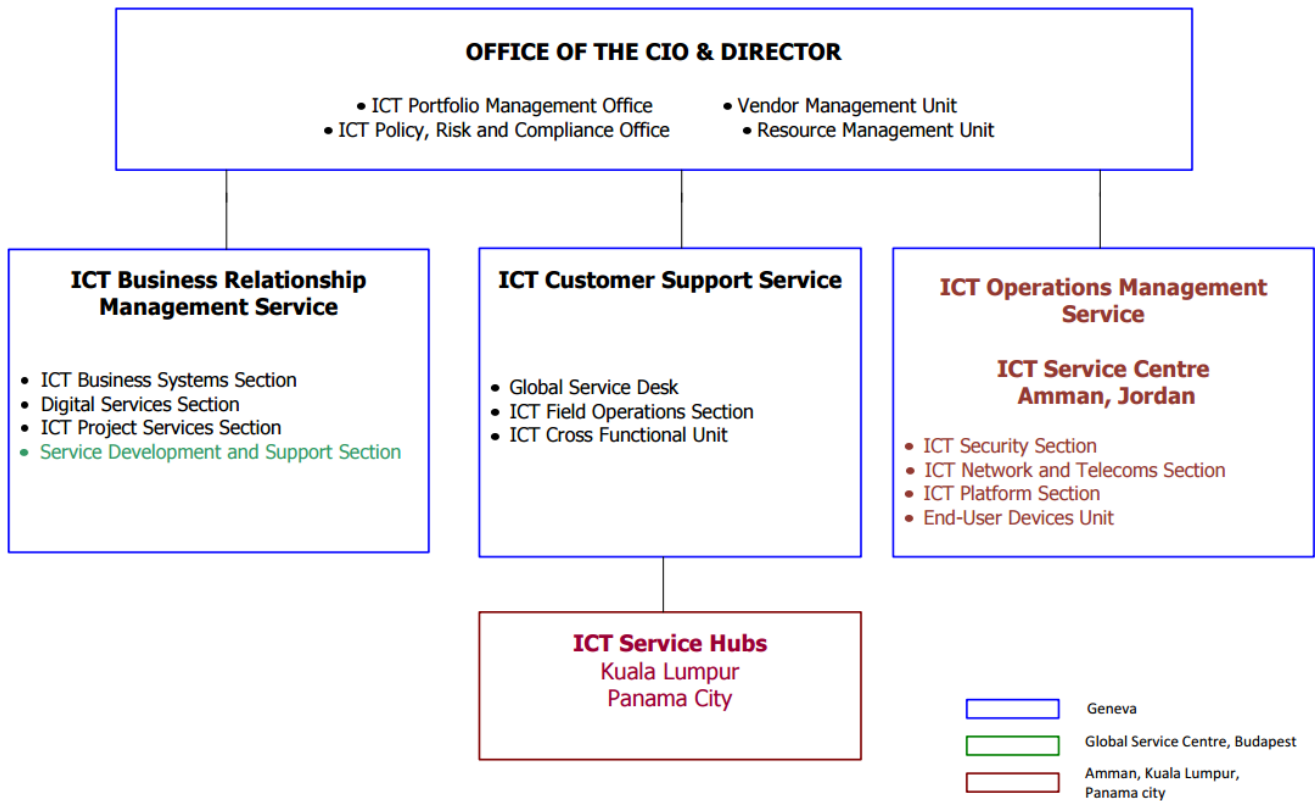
OFFICE OF THE CIO & DIRECTOR

• ICT Portfolio Management Office
• ICT Policy, Risk and Compliance Office
• Vendor Management Unit
• Resource Management Unit

ICT Business Relationship Management Service

• ICT Business Systems Section
• Digital Services Section
• ICT Project Services Section
• Service Development and Support Section

ICT Customer Support Service

• Global Service Desk
• ICT Field Operations Section
• ICT Cross Functional Unit

ICT Operations Management Service

ICT Service Centre Amman, Jordan

• ICT Security Section
• ICT Network and Telecoms Section
• ICT Platform Section
• End-User Devices Unit

ICT Service Hubs
Kuala Lumpur
Panama City

Geneva
Global Service Centre, Budapest
Amman, Kuala Lumpur, Panama city